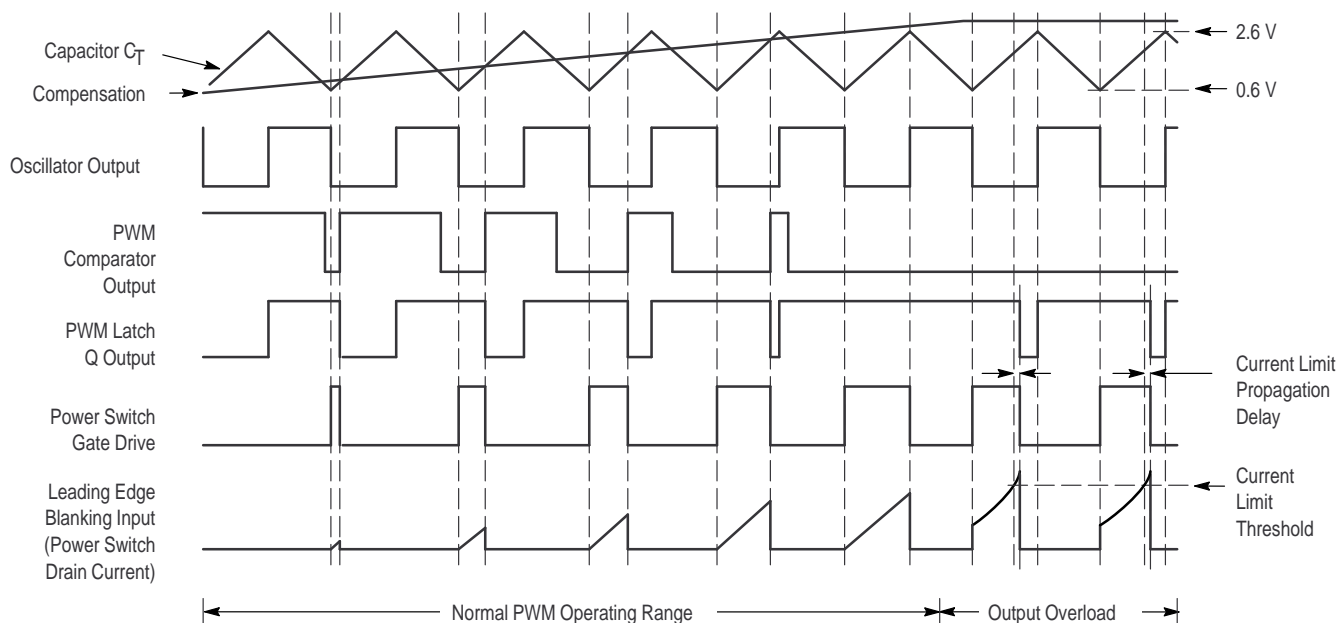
Capacitor $C_T$

Compensation

2.6 V

0.6 V

Oscillator Output

PWM Comparator Output

PWM Latch Q Output

Current Limit Propagation Delay

Power Switch Gate Drive

Leading Edge Blanking Input (Power Switch Drain Current)

Current Limit Threshold

Normal PWM Operating Range

Output Overload